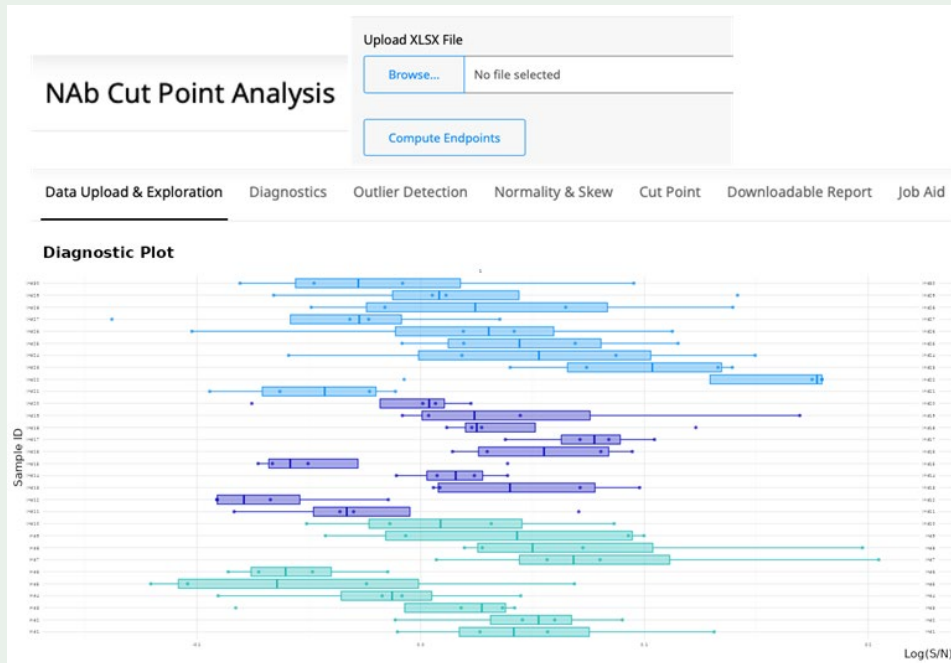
NAb Cut Point Analysis

Upload XLSX File

Browse...

No file selected

Compute Endpoints

Data Upload & Exploration

Diagnostics

Outlier Detection

Normality & Skew

Cut Point

Downloadable Report

Job Aid

Diagnostic Plot

Sample ID

Log(S/N)